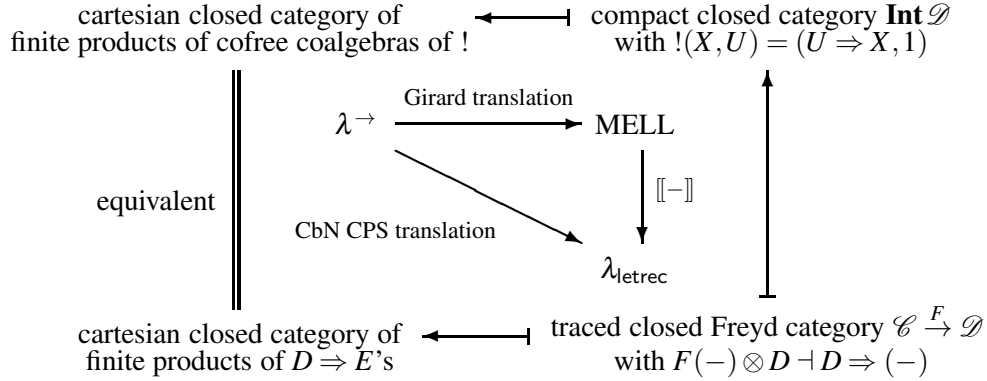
cartesian closed category of finite products of cofree coalgebras of !

compact closed category $\mathbf{Int}\,\mathscr{D}$ with $!(X,U) = (U \Rightarrow X, 1)$

$\lambda^{\rightarrow}$

Girard translation

MELL

$[\![-]\!]$

CbN CPS translation

$\lambda_{\mathsf{letrec}}$

equivalent

cartesian closed category of finite products of $D \Rightarrow E$'s

traced closed Freyd category $\mathscr{C} \xrightarrow{F} \mathscr{D}$ with $F(-) \otimes D \dashv D \Rightarrow (-)$